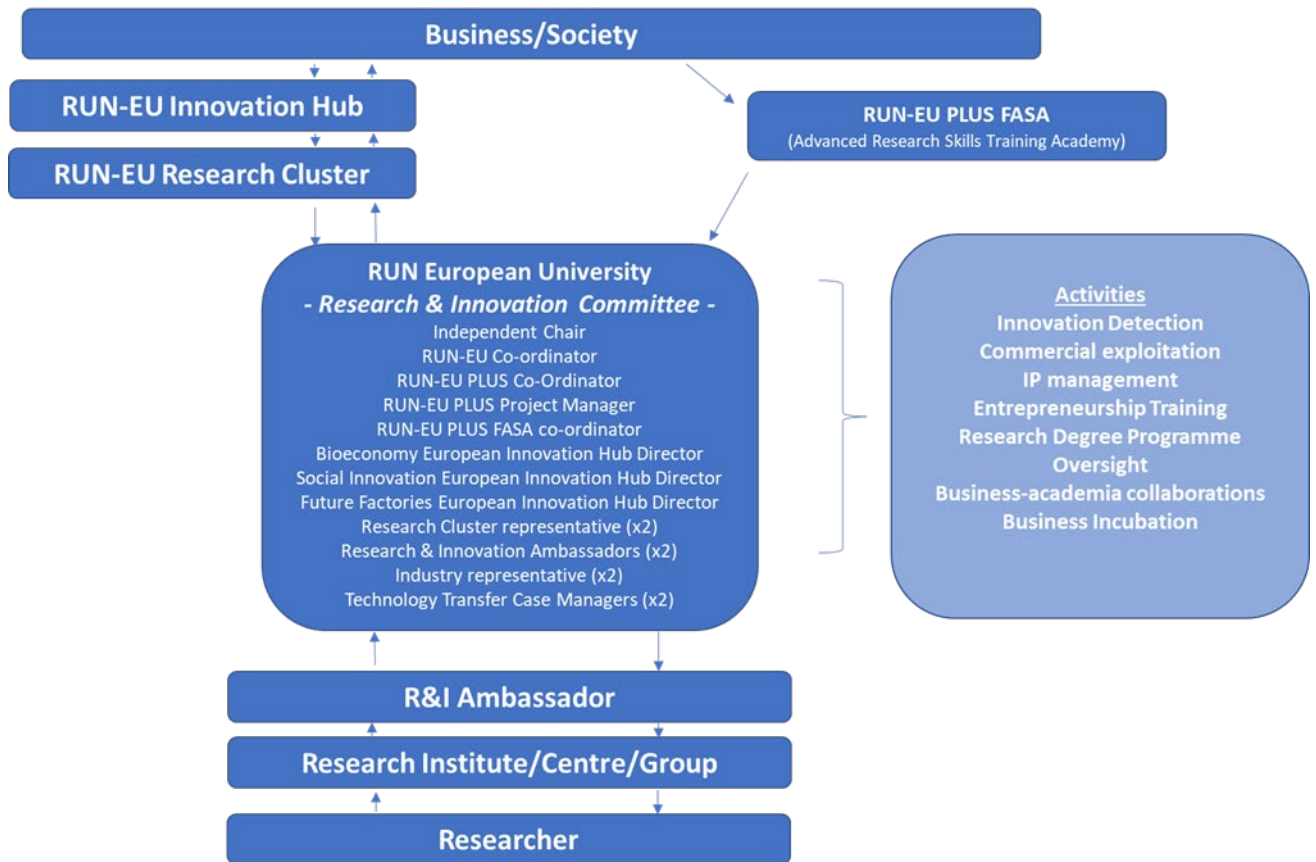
Business/Society

RUN-EU Innovation Hub

RUN-EU Research Cluster

RUN-EU PLUS FASA
(Advanced Research Skills Training Academy)

RUN European University
- Research & Innovation Committee -
Independent Chair
RUN-EU Co-ordinator
RUN-EU PLUS Co-Ordinator
RUN-EU PLUS Project Manager
RUN-EU PLUS FASA co-ordinator
Bioeconomy European Innovation Hub Director
Social Innovation European Innovation Hub Director
Future Factories European Innovation Hub Director
Research Cluster representative (x2)
Research & Innovation Ambassadors (x2)
Industry representative (x2)
Technology Transfer Case Managers (x2)

Activities
Innovation Detection
Commercial exploitation
IP management
Entrepreneurship Training
Research Degree Programme Oversight
Business-academia collaborations
Business Incubation

R&I Ambassador

Research Institute/Centre/Group

Researcher